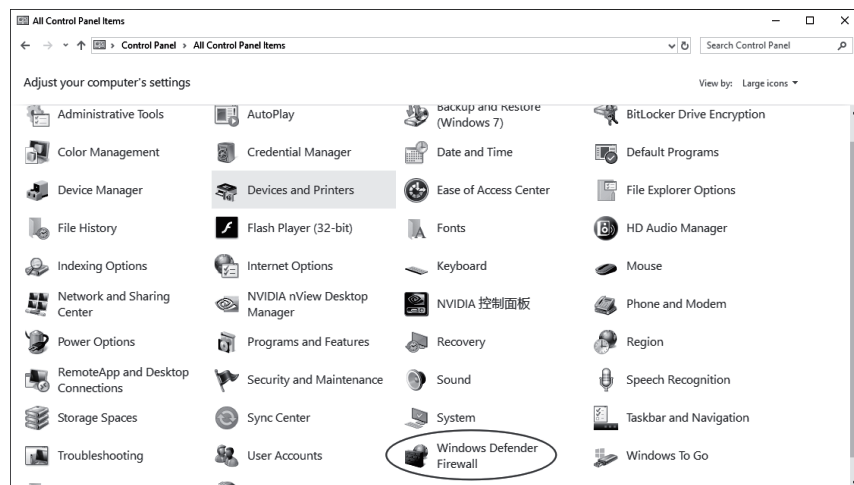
All Control Panel Items

← → ↑ > Control Panel > All Control Panel Items

Search Control Panel

Adjust your computer's settings

View by: Large icons ▾

| | | | |
|---|---|---|---|
| Administrative Tools | AutoPlay | Backup and Restore (Windows 7) | BitLocker Drive Encryption |
| Color Management | Credential Manager | Date and Time | Default Programs |
| Device Manager | Devices and Printers | Ease of Access Center | File Explorer Options |
| File History | Flash Player (32-bit) | Fonts | HD Audio Manager |
| Indexing Options | Internet Options | Keyboard | Mouse |
| Network and Sharing Center | NVIDIA nView Desktop Manager | NVIDIA 控制面板 | Phone and Modem |
| Power Options | Programs and Features | Recovery | Region |
| RemoteApp and Desktop Connections | Security and Maintenance | Sound | Speech Recognition |
| Storage Spaces | Sync Center | System | Taskbar and Navigation |
| Troubleshooting | User Accounts | Windows Defender Firewall | Windows To Go |